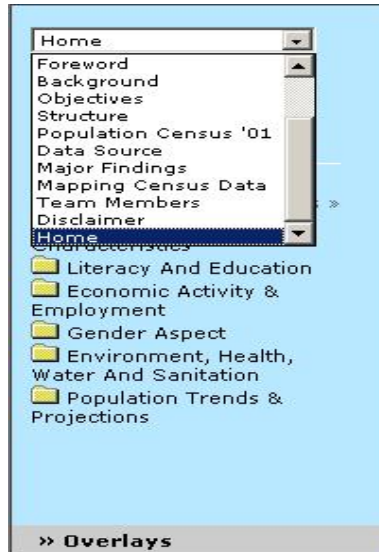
Home

Foreword
Background
Objectives
Structure
Population Census '01
Data Source
Major Findings
Mapping Census Data
Team Members
Disclaimer
Home

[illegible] »

Characteristics

Literacy And Education

Economic Activity & Employment

Gender Aspect

Environment, Health, Water And Sanitation

Population Trends & Projections

» Overlays